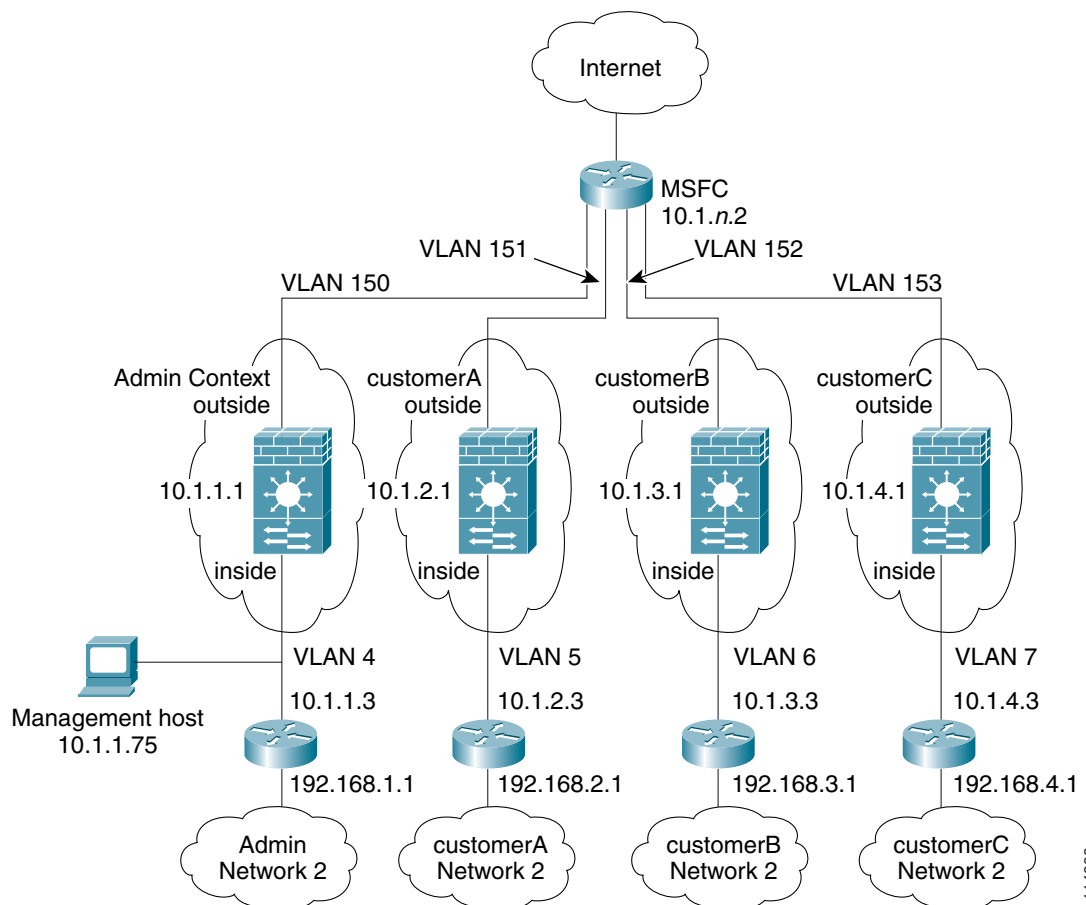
Internet

MSFC
10.1.*n*.2

VLAN 151
VLAN 152
VLAN 150
VLAN 153

Admin Context
outside
10.1.1.1
inside

customerA
outside
10.1.2.1
inside

customerB
outside
10.1.3.1
inside

customerC
outside
10.1.4.1
inside

VLAN 4
10.1.1.3
Management host
10.1.1.75
192.168.1.1
Admin
Network 2

VLAN 5
10.1.2.3
192.168.2.1
customerA
Network 2

VLAN 6
10.1.3.3
192.168.3.1
customerB
Network 2

VLAN 7
10.1.4.3
192.168.4.1
customerC
Network 2

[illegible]